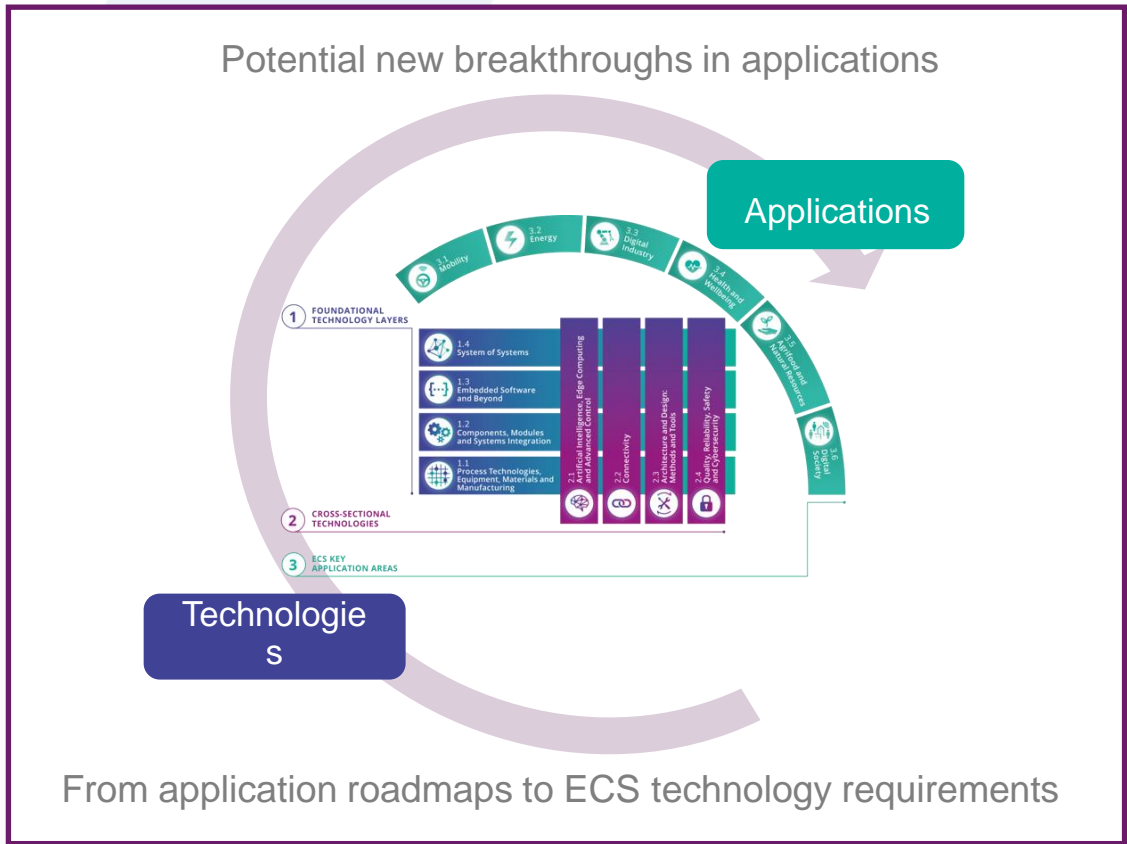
Potential new breakthroughs in applications

Applications

3.1 Mobility

3.2 Energy

3.3 Digital Industry

3.4 Health and Wellbeing

3.5 Agrifood and Natural Resources

3.6 Digital Society

1 FOUNDATIONAL TECHNOLOGY LAYERS

1.4 System of Systems

1.3 Embedded Software and Beyond

1.2 Components, Modules and Systems Integration

1.1 Process Technologies, Equipment, Materials and Manufacturing

2.1 Artificial Intelligence, Edge Computing and Advanced Control

2.2 Connectivity

2.3 Architecture and Design: Methods and Tools

2.4 Quality, Reliability, Safety and Cybersecurity

2 CROSS-SECTIONAL TECHNOLOGIES

3 ECS KEY APPLICATION AREAS

Technologies

From application roadmaps to ECS technology requirements